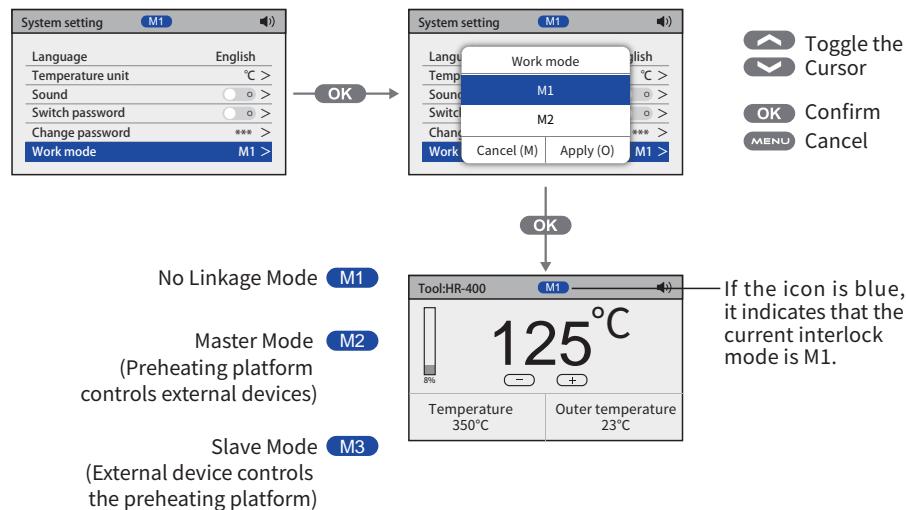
System setting M1

Language English
Temperature unit ℃ >
Sound
Switch password
Change password *** >
Work mode M1 >

OK

System setting M1

Langu nglish
Temp ℃ >
Sound
Switch
Chang *** >
Work M1 >

Work mode
M1
M2
Cancel (M) Apply (O)

Toggle the Cursor

OK Confirm

MENU Cancel

OK

No Linkage Mode M1

Master Mode M2
(Preheating platform controls external devices)

Slave Mode M3
(External device controls the preheating platform)

Tool:HR-400 M1

125℃

8%

− +

Temperature
350℃

Outer temperature
23℃

If the icon is blue, it indicates that the current interlock mode is M1.